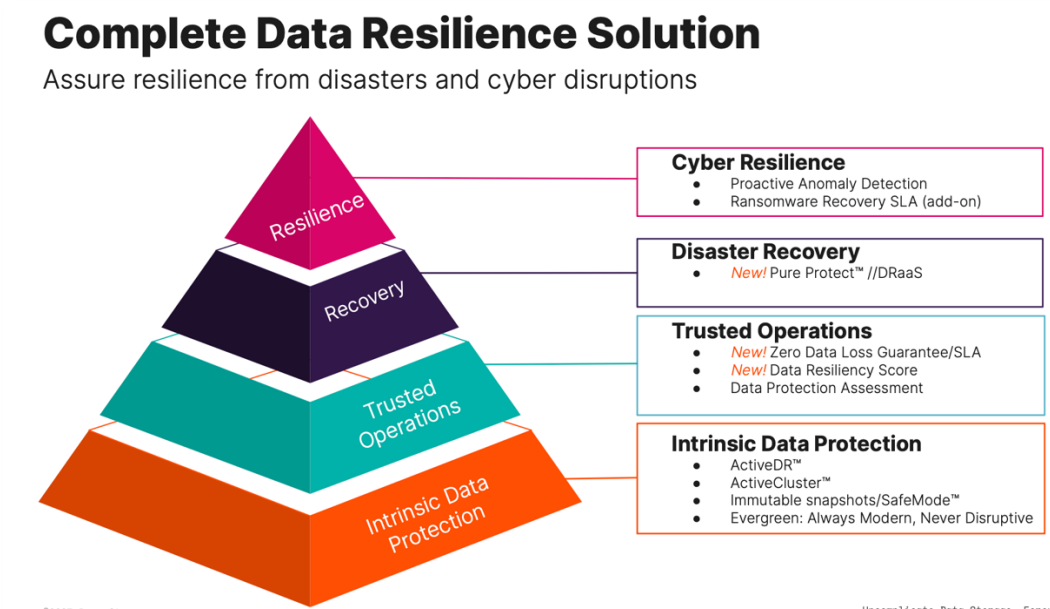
Complete Data Resilience Solution

Assure resilience from disasters and cyber disruptions

Resilience

Recovery

Trusted Operations

Intrinsic Data Protection

Cyber Resilience
- Proactive Anomaly Detection
- Ransomware Recovery SLA (add-on)

Disaster Recovery
- New! Pure Protect™ //DRaaS

Trusted Operations
- New! Zero Data Loss Guarantee/SLA
- New! Data Resiliency Score
- Data Protection Assessment

Intrinsic Data Protection
- ActiveDR™
- ActiveCluster™
- Immutable snapshots/SafeMode™
- Evergreen: Always Modern, Never Disruptive

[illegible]